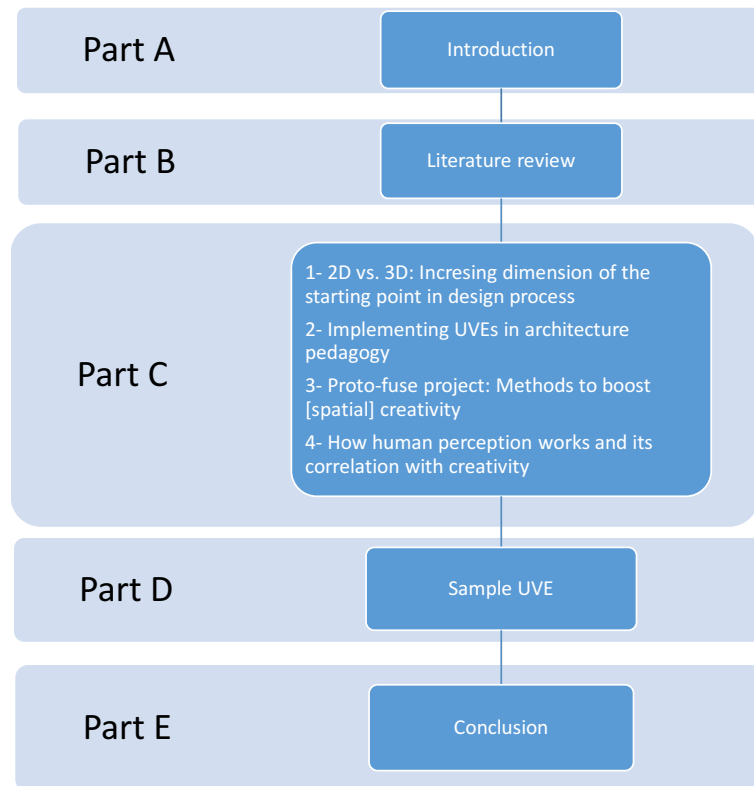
Part A

Introduction

Part B

Literature review

Part C

1- 2D vs. 3D: Incresing dimension of the starting point in design process

2- Implementing UVEs in architecture pedagogy

3- Proto-fuse project: Methods to boost [spatial] creativity

4- How human perception works and its correlation with creativity

Part D

Sample UVE

Part E

Conclusion